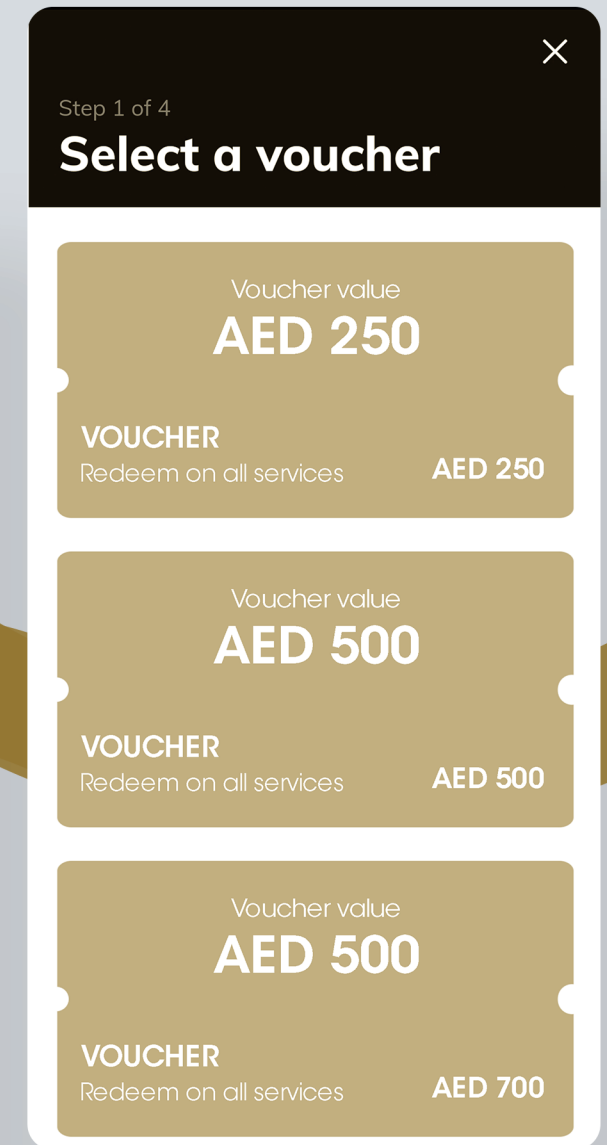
Step 1 of 4
Select a voucher

Voucher value
AED 250

VOUCHER
Redeem on all services
AED 250

Voucher value
AED 500

VOUCHER
Redeem on all services
AED 500

Voucher value
AED 500

VOUCHER
Redeem on all services
AED 700